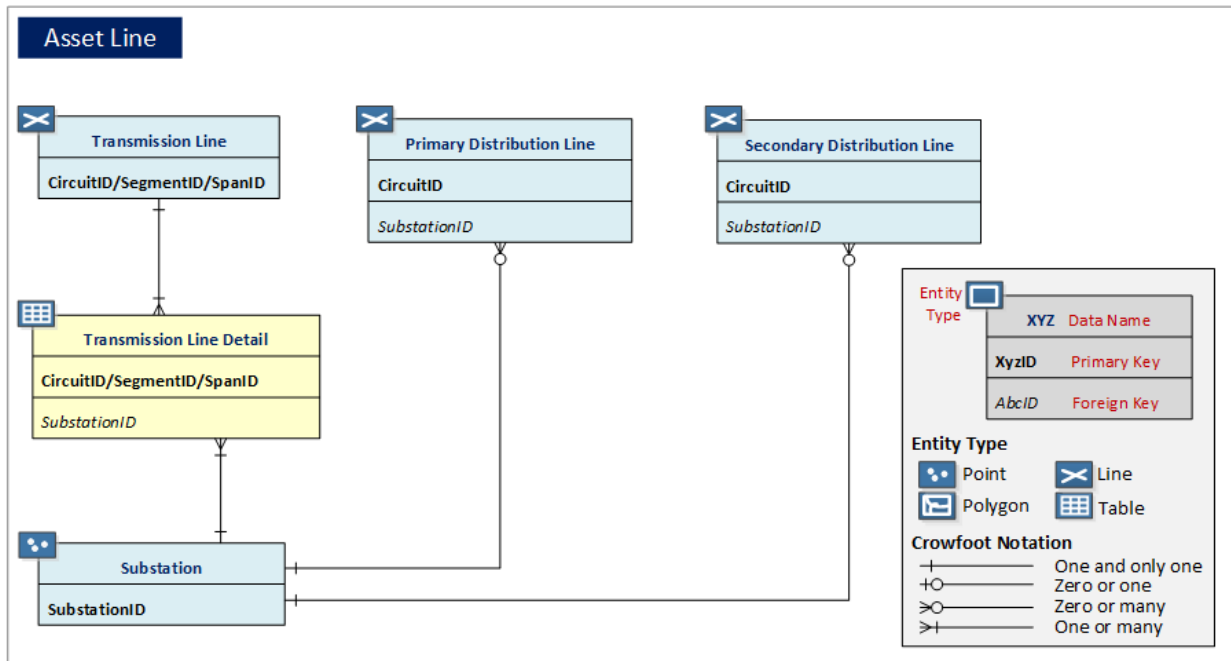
Asset Line

Transmission Line
CircuitID/SegmentID/SpanID

Primary Distribution Line
CircuitID
SubstationID

Secondary Distribution Line
CircuitID
SubstationID

Transmission Line Detail
CircuitID/SegmentID/SpanID
SubstationID

Substation
SubstationID

Entity Type
XYZ Data Name
XyzID Primary Key
AbcID Foreign Key

Entity Type
Point
Line
Polygon
Table

Crowfoot Notation
One and only one
Zero or one
Zero or many
One or many